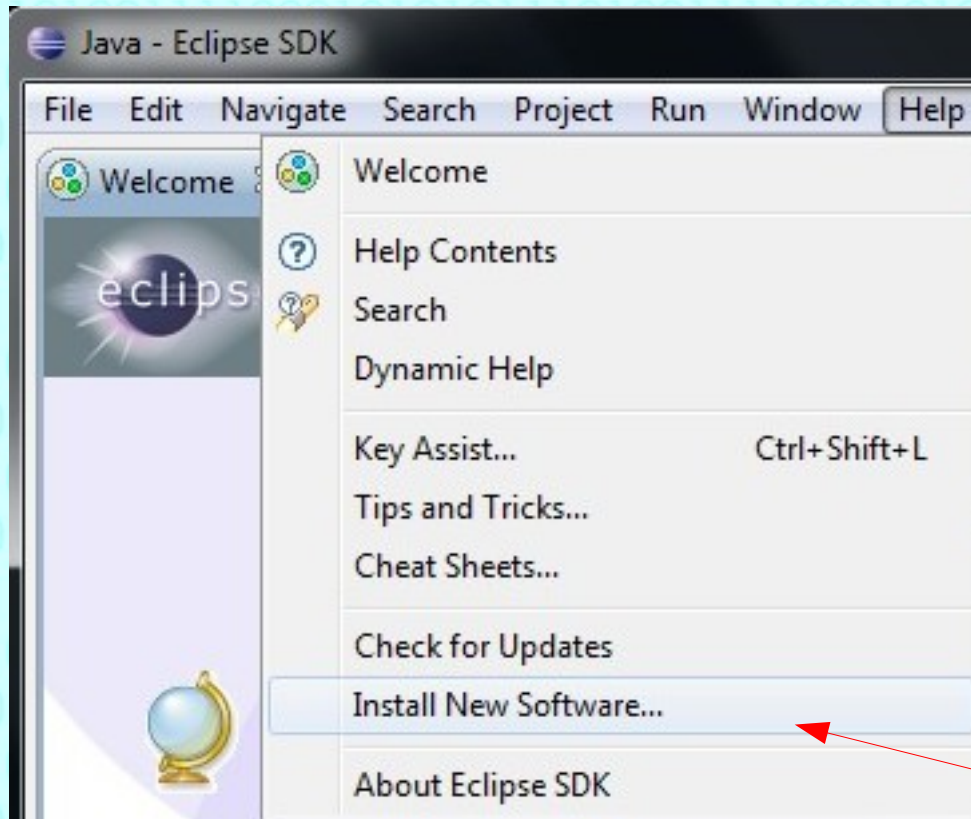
Java - Eclipse SDK

File Edit Navigate Search Project Run Window Help

Welcome

eclips

Welcome

Help Contents
Search
Dynamic Help

Key Assist... Ctrl+Shift+L
Tips and Tricks...
Cheat Sheets...

Check for Updates
Install New Software...

About Eclipse SDK